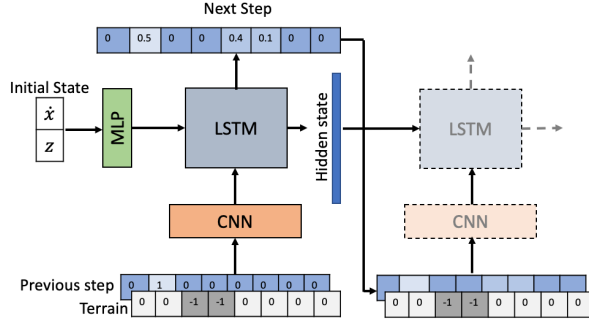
Next Step

| 0 | 0.5 | 0 | 0 | 0.4 | 0.1 | 0 | 0 |
|---|---|---|---|---|---|---|---|

Initial State
$\dot{x}$
$z$

MLP

LSTM

Hidden state

LSTM

CNN

CNN

Previous step

| 0 | 1 | 0 | 0 | 0 | 0 | 0 | 0 |
|---|---|---|---|---|---|---|---|

Terrain

| 0 | 0 | -1 | -1 | 0 | 0 | 0 | 0 |
|---|---|---|---|---|---|---|---|

| 0 | 0 | -1 | -1 | 0 | 0 | 0 | 0 |
|---|---|---|---|---|---|---|---|